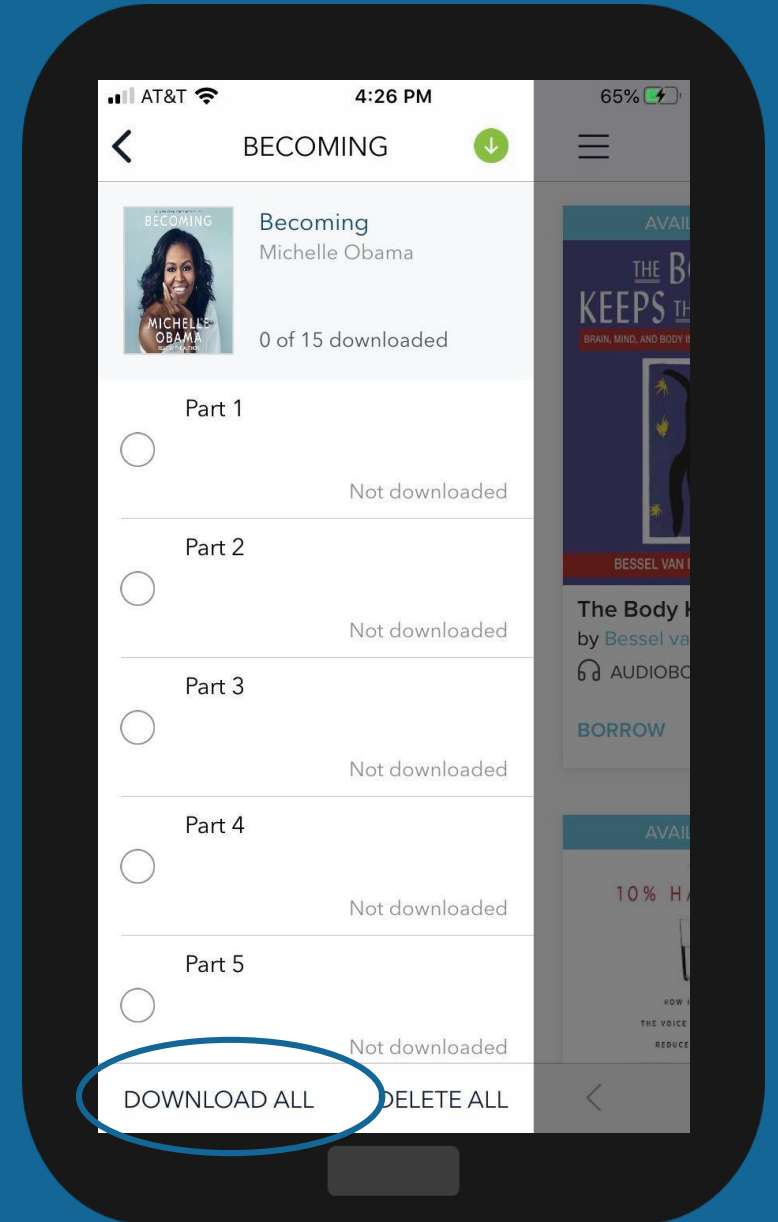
AT&T 4:26 PM 65%

BECOMING

BECOMING
MICHELLE OBAMA

Becoming
Michelle Obama

0 of 15 downloaded

Part 1
Not downloaded

Part 2
Not downloaded

Part 3
Not downloaded

Part 4
Not downloaded

Part 5
Not downloaded

DOWNLOAD ALL
DELETE ALL

AVAIL

THE B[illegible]
KEEPS TH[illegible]
BRAIN, MIND, AND BODY I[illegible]

BESSEL VAN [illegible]

The Body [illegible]
by Bessel va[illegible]
AUDIOBO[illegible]

BORROW

AVAIL

10% HA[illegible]

HOW I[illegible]
THE VOICE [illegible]
REDUCE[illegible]